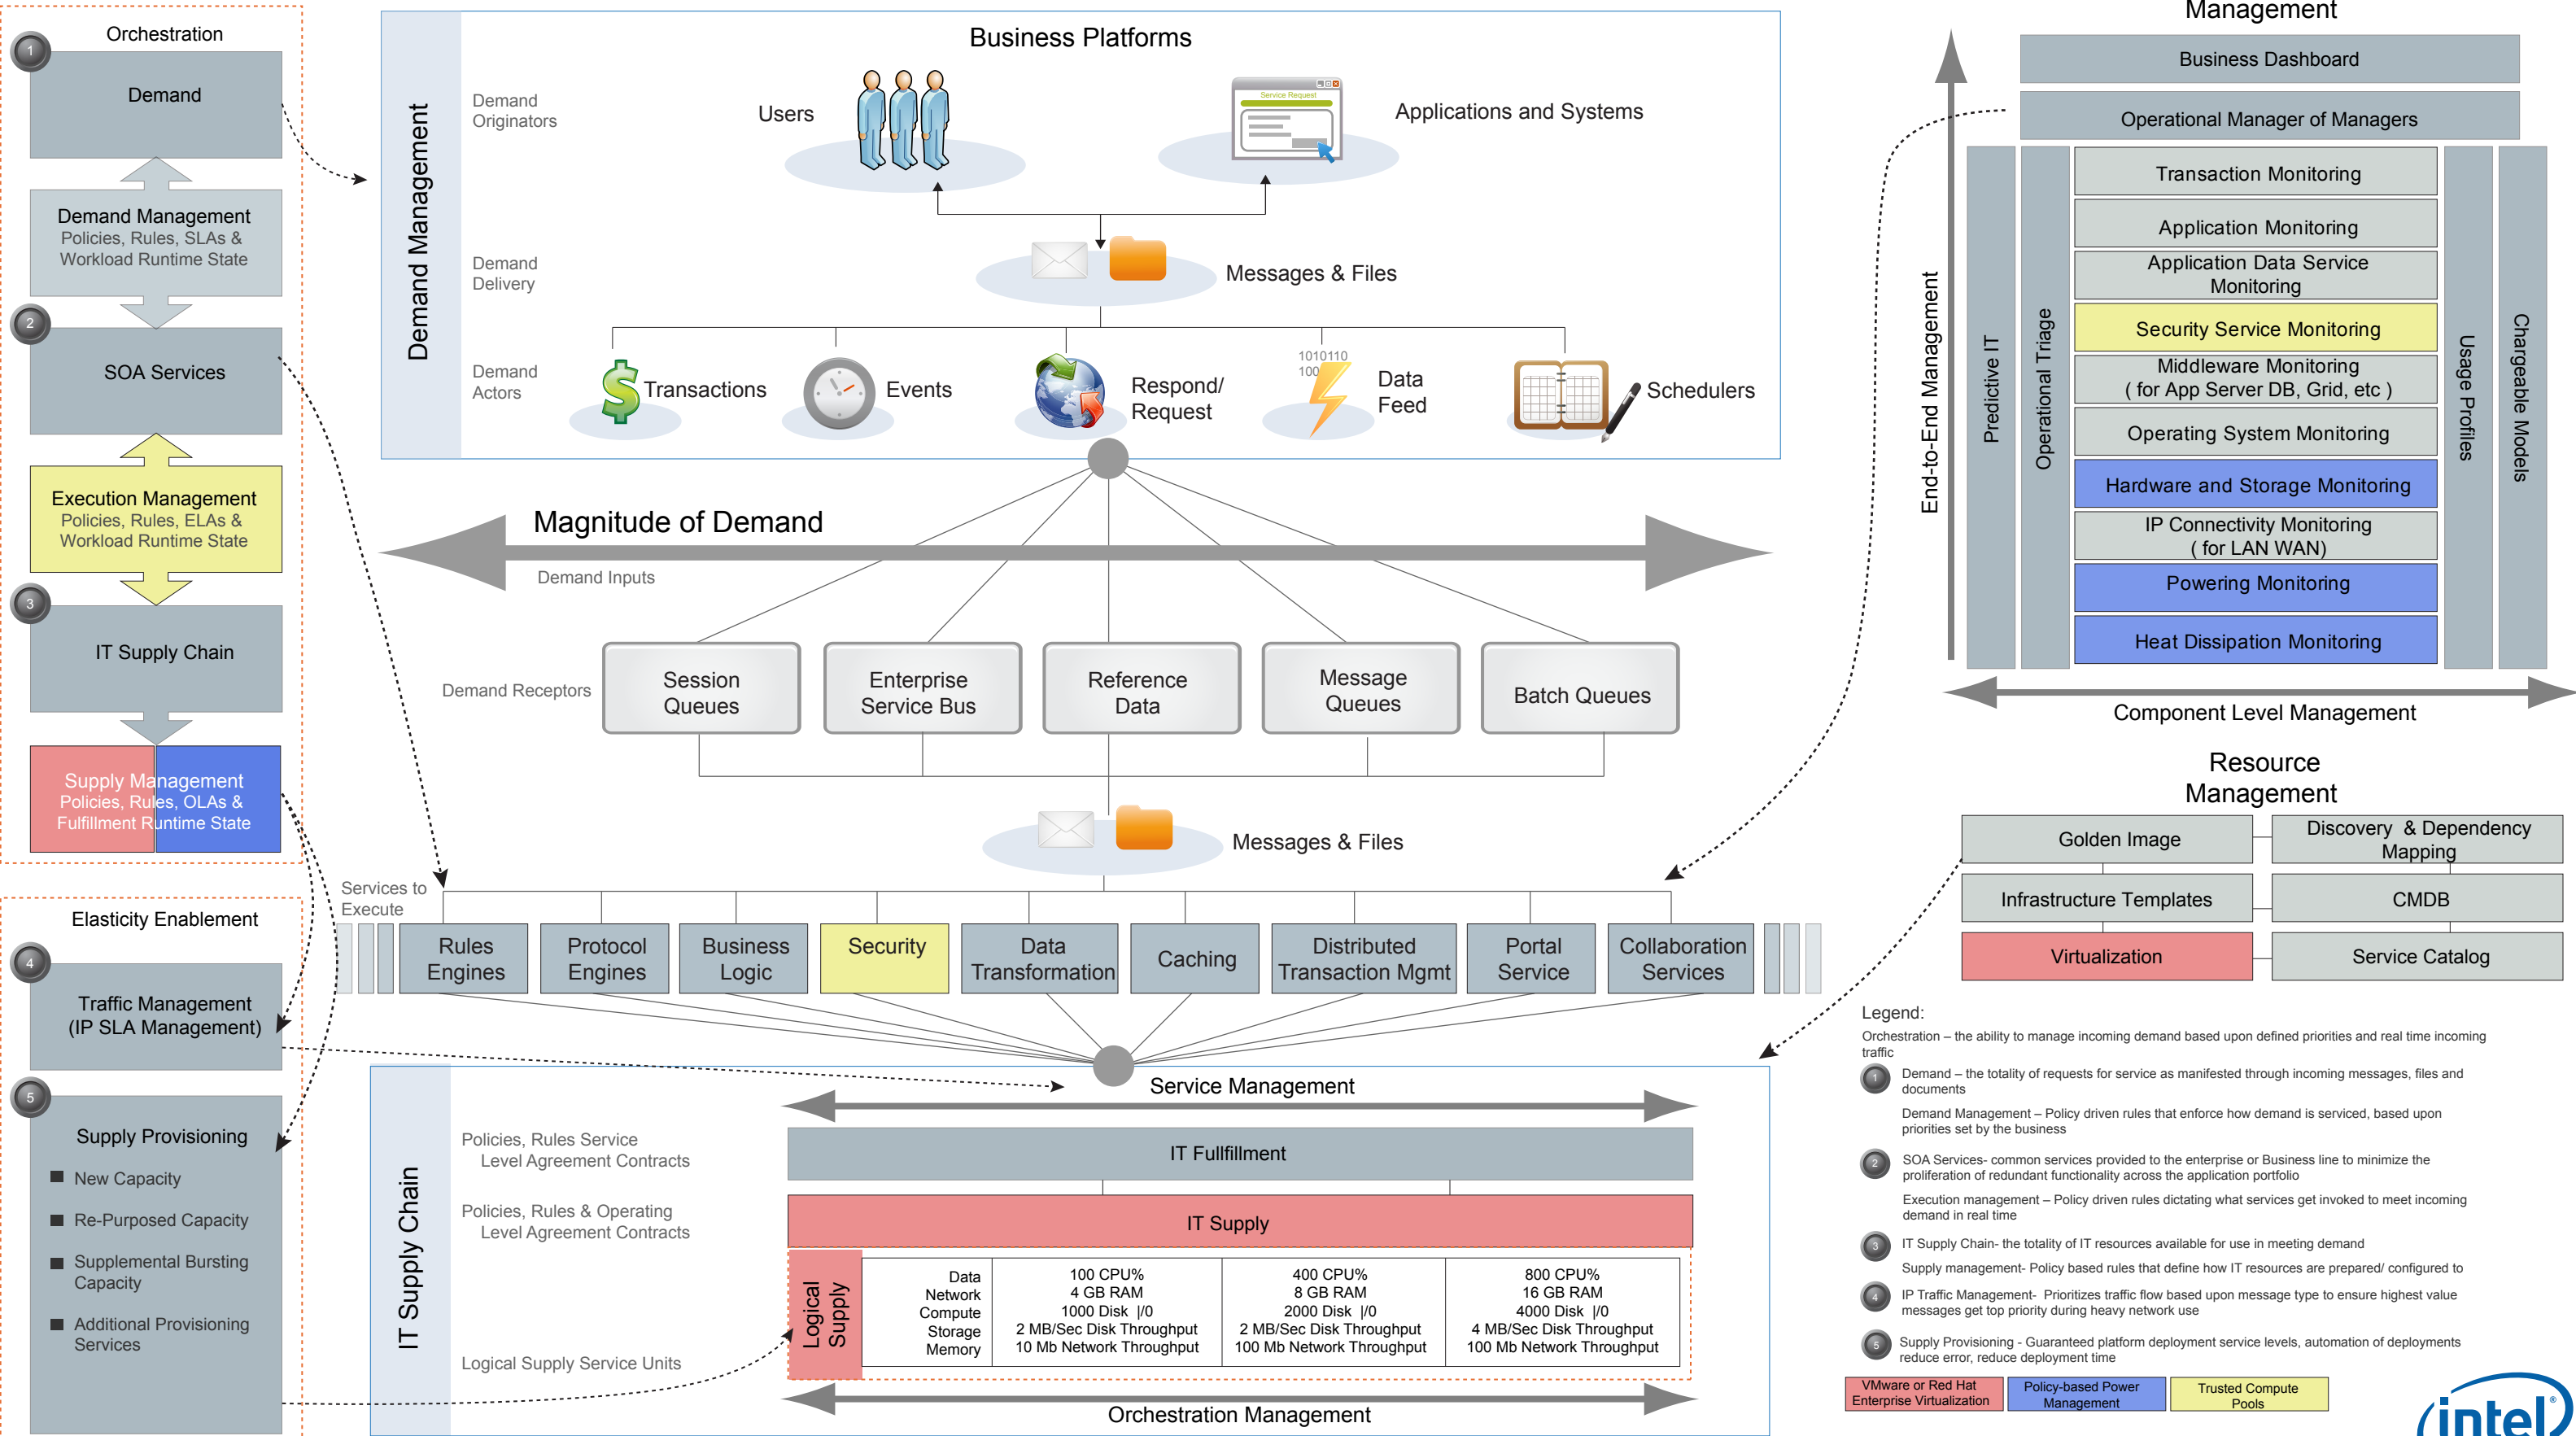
Orchestration

1
Demand

Demand Management
Policies, Rules, SLAs & Workload Runtime State

2
SOA Services

Execution Management
Policies, Rules, ELAs & Workload Runtime State

3
IT Supply Chain

Supply Management
Policies, Rules, OLAs & Fulfillment Runtime State

Elasticity Enablement

4
Traffic Management
(IP SLA Management)

5
Supply Provisioning
New Capacity
Re-Purposed Capacity
Supplemental Bursting Capacity
Additional Provisioning Services

Demand Management

Business Platforms

Demand Originators
Users
Service Request
Applications and Systems

Demand Delivery
Messages & Files

Demand Actors
Transactions
Events
Respond/ Request
1010110
100
Data Feed
Schedulers

Magnitude of Demand
Demand Inputs

Demand Receptors
Session Queues
Enterprise Service Bus
Reference Data
Message Queues
Batch Queues

Messages & Files

Services to Execute
Rules Engines
Protocol Engines
Business Logic
Security
Data Transformation
Caching
Distributed Transaction Mgmt
Portal Service
Collaboration Services

Service Management

IT Supply Chain

Policies, Rules Service Level Agreement Contracts
IT Fullfillment

Policies, Rules & Operating Level Agreement Contracts
IT Supply

Logical Supply Service Units
Logical Supply

| Data Network Compute Storage Memory | 100 CPU% 4 GB RAM 1000 Disk I/0 2 MB/Sec Disk Throughput 10 Mb Network Throughput | 400 CPU% 8 GB RAM 2000 Disk I/0 2 MB/Sec Disk Throughput 100 Mb Network Throughput | 800 CPU% 16 GB RAM 4000 Disk I/0 4 MB/Sec Disk Throughput 100 Mb Network Throughput |
|---|---|---|---|

Orchestration Management

Management
Business Dashboard
Operational Manager of Managers
End-to-End Management
Predictive IT
Operational Triage
Transaction Monitoring
Application Monitoring
Application Data Service Monitoring
Security Service Monitoring
Middleware Monitoring ( for App Server DB, Grid, etc )
Operating System Monitoring
Hardware and Storage Monitoring
IP Connectivity Monitoring ( for LAN WAN)
Powering Monitoring
Heat Dissipation Monitoring
Usage Profiles
Chargeable Models
Component Level Management

Resource Management
Golden Image
Discovery & Dependency Mapping
Infrastructure Templates
CMDB
Virtualization
Service Catalog

Legend:
Orchestration – the ability to manage incoming demand based upon defined priorities and real time incoming traffic
1 Demand – the totality of requests for service as manifested through incoming messages, files and documents
Demand Management – Policy driven rules that enforce how demand is serviced, based upon priorities set by the business
2 SOA Services- common services provided to the enterprise or Business line to minimize the proliferation of redundant functionality across the application portfolio
Execution management – Policy driven rules dictating what services get invoked to meet incoming demand in real time
3 IT Supply Chain- the totality of IT resources available for use in meeting demand
Supply management- Policy based rules that define how IT resources are prepared/ configured to
4 IP Traffic Management- Prioritizes traffic flow based upon message type to ensure highest value messages get top priority during heavy network use
5 Supply Provisioning - Guaranteed platform deployment service levels, automation of deployments reduce error, reduce deployment time
VMware or Red Hat Enterprise Virtualization
Policy-based Power Management
Trusted Compute Pools
intel